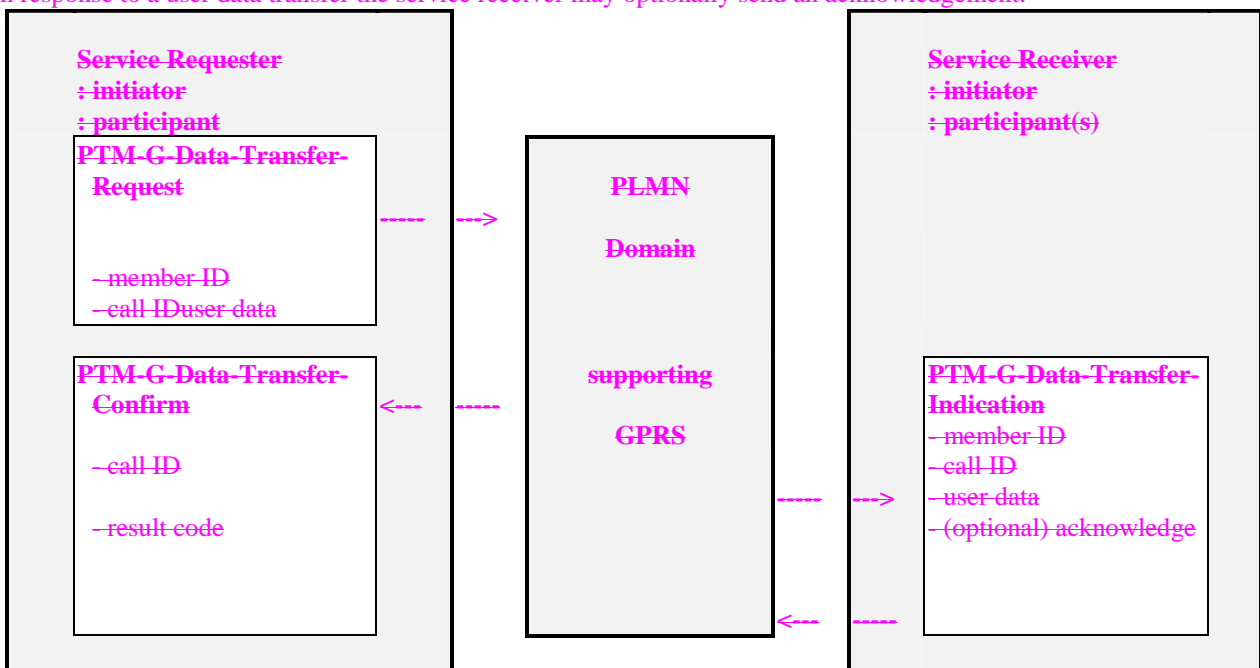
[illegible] response to a user data transfer the service receiver may optionally send an acknowledgement.

Service Requester
: initiator
: participant

PTM-G-Data-Transfer-Request

- member ID
- call IDuser data

PTM-G-Data-Transfer-Confirm

- call ID

- result code

----- --->

<--- -----

PLMN

Domain

supporting

GPRS

----- --->

<--- -----

Service Receiver
: initiator
: participant(s)

PTM-G-Data-Transfer-Indication
- member ID
- call ID
- user data
- (optional) acknowledge